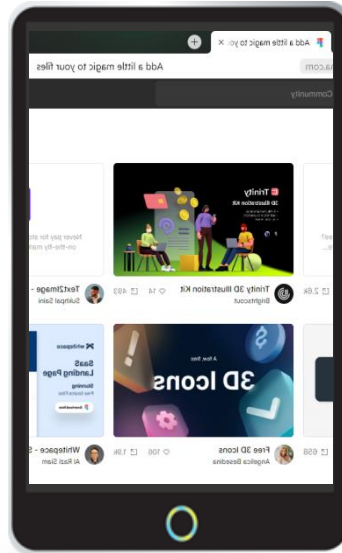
Add a little magic to yo ×

Add a little magic to your files

na.com

Community

Trinity 3D Illustration Kit

Trinity 3D Illustration Kit
Brightscout
♡ 14 ⊡ 493

Text2Image -
Sukhpal Saini

Never pay for st on-the-fly mana

2.6k

A few free
3D Icons

Free 3D Icons
Angelica Bessolina
♡ 106 ⊡ 1.6k

whitespace
SaaS Landing Page
Stunning Free Landing Page

Whitespace - S
Al Razi Siam

658